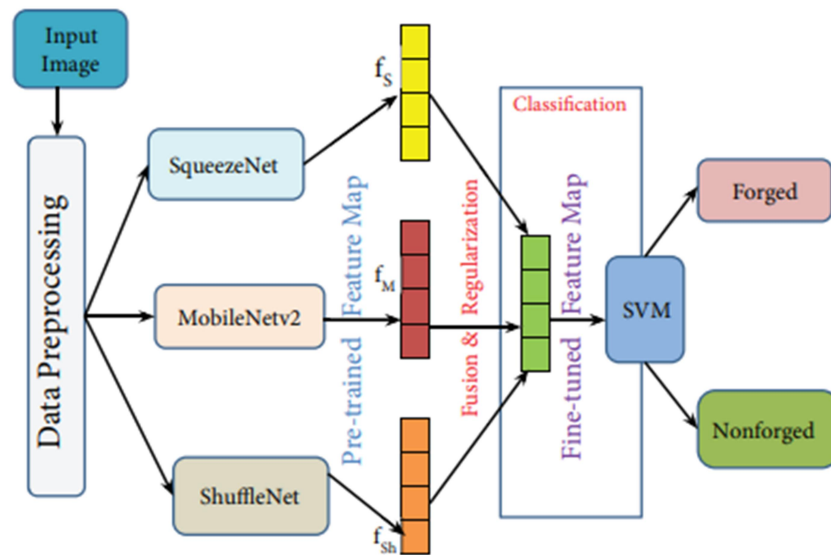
Input Image

Data Preprocessing

SqueezeNet

MobileNetv2

ShuffleNet

Pre-trained Feature Map

$f_S$

$f_M$

$f_{Sh}$

Fusion & Regularization

Classification

Fine-tuned Feature Map

SVM

Forged

Nonforged